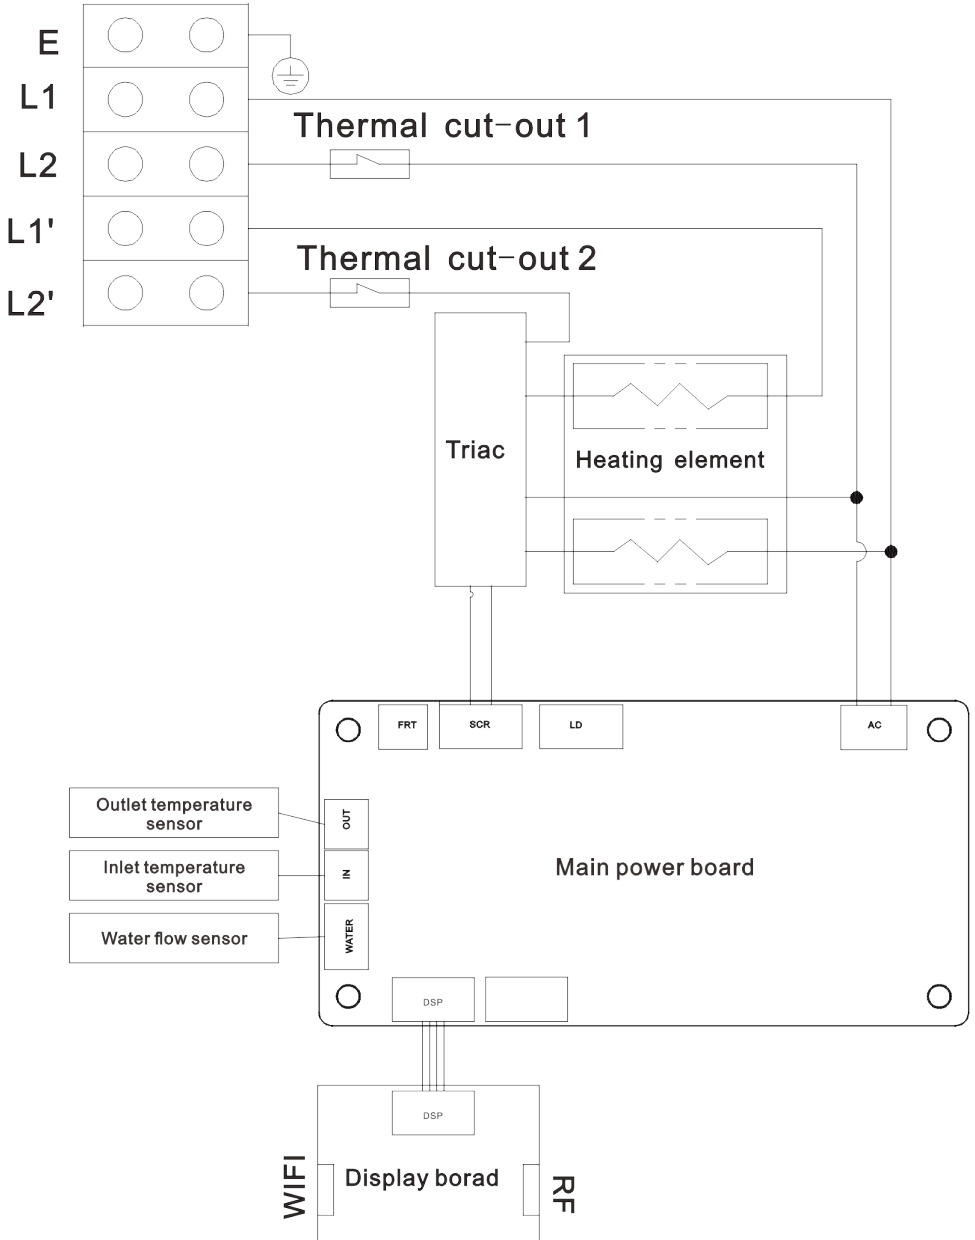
E
L1
L2
L1'
L2'
Thermal cut-out 1
Thermal cut-out 2
Triac
Heating element
FRT
SCR
LD
AC
Outlet temperature sensor
OUT
Inlet temperature sensor
IN
Water flow sensor
WATER
Main power board
DSP
DSP
WIFI
Display borad
RF